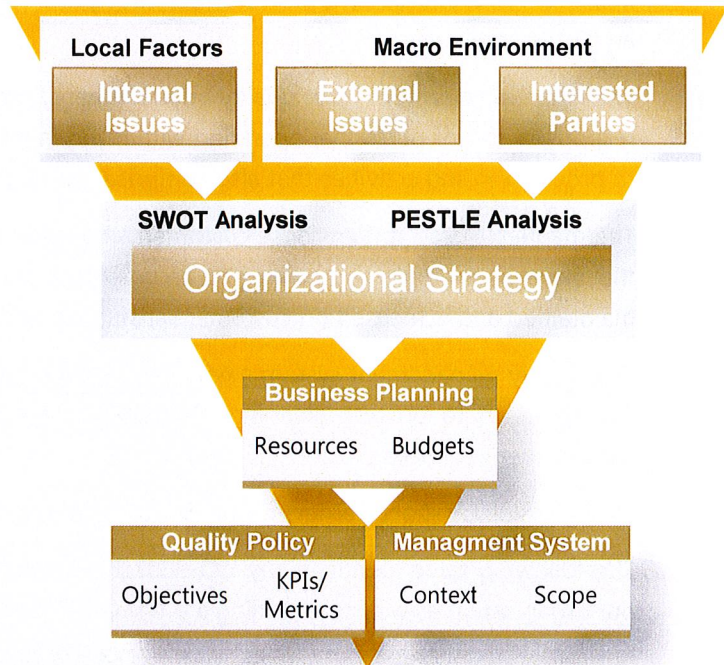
Local Factors

Internal Issues

Macro Environment

External Issues

Interested Parties

SWOT Analysis

PESTLE Analysis

Organizational Strategy

Business Planning

Resources

Budgets

Quality Policy

Objectives

KPIs/ Metrics

Managment System

Context

Scope